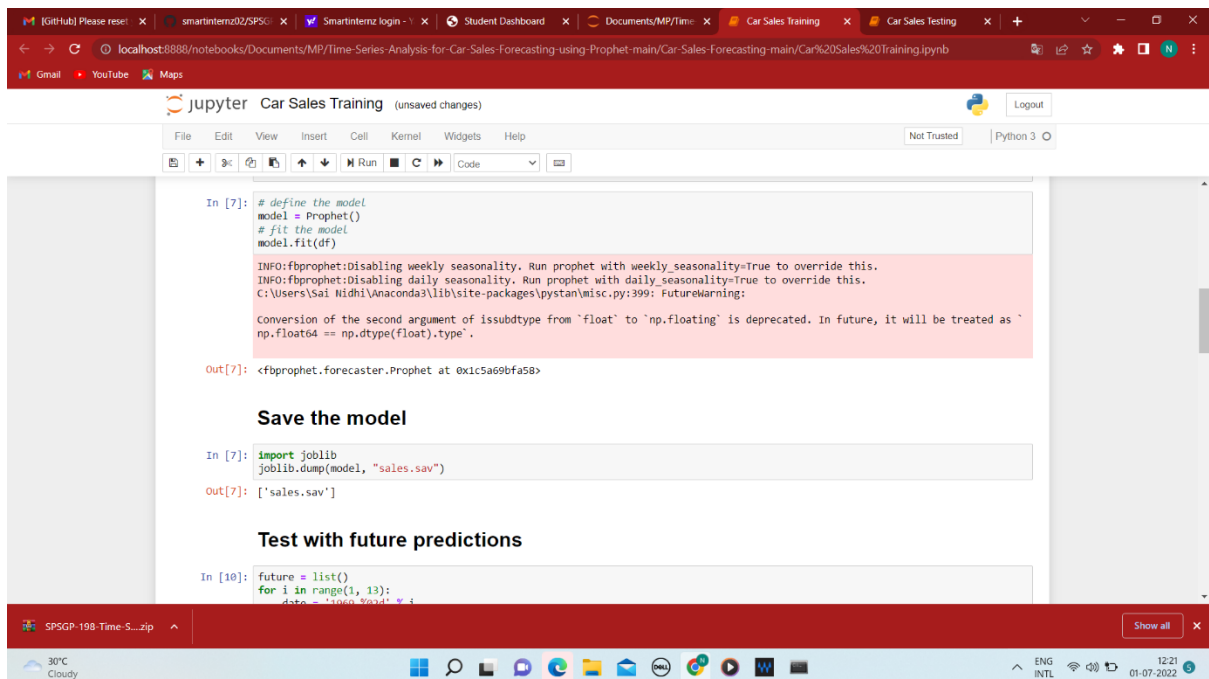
[GitHub] Please reset ×
smartinternz02/SPSGI ×
Smartinternz login - Y ×
Student Dashboard ×
Documents/MP/Time ×
Car Sales Training ×
Car Sales Testing ×
+

localhost:8888/notebooks/Documents/MP/Time-Series-Analysis-for-Car-Sales-Forecasting-using-Prophet-main/Car-Sales-Forecasting-main/Car%20Sales%20Training.ipynb

Gmail YouTube Maps

jupyter Car Sales Training (unsaved changes)

Logout

File Edit View Insert Cell Kernel Widgets Help

Not Trusted Python 3

Run Code

In [7]: # define the model
model = Prophet()
# fit the model
model.fit(df)

INFO:fbprophet:Disabling weekly seasonality. Run prophet with weekly_seasonality=True to override this.
INFO:fbprophet:Disabling daily seasonality. Run prophet with daily_seasonality=True to override this.
C:\Users\Sai Nidhi\Anaconda3\lib\site-packages\pystan\misc.py:399: FutureWarning:

Conversion of the second argument of issubdtype from `float` to `np.floating` is deprecated. In future, it will be treated as `np.float64 == np.dtype(float).type`.

Out[7]: <fbprophet.forecaster.Prophet at 0x1c5a69bfa58>

Save the model

In [7]: import joblib
joblib.dump(model, "sales.sav")

Out[7]: ['sales.sav']

Test with future predictions

In [10]: future = list()
for i in range(1, 13):
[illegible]

SPSGP-198-Time-S....zip

Show all

30°C
Cloudy

ENG
INTL

12:21
01-07-2022